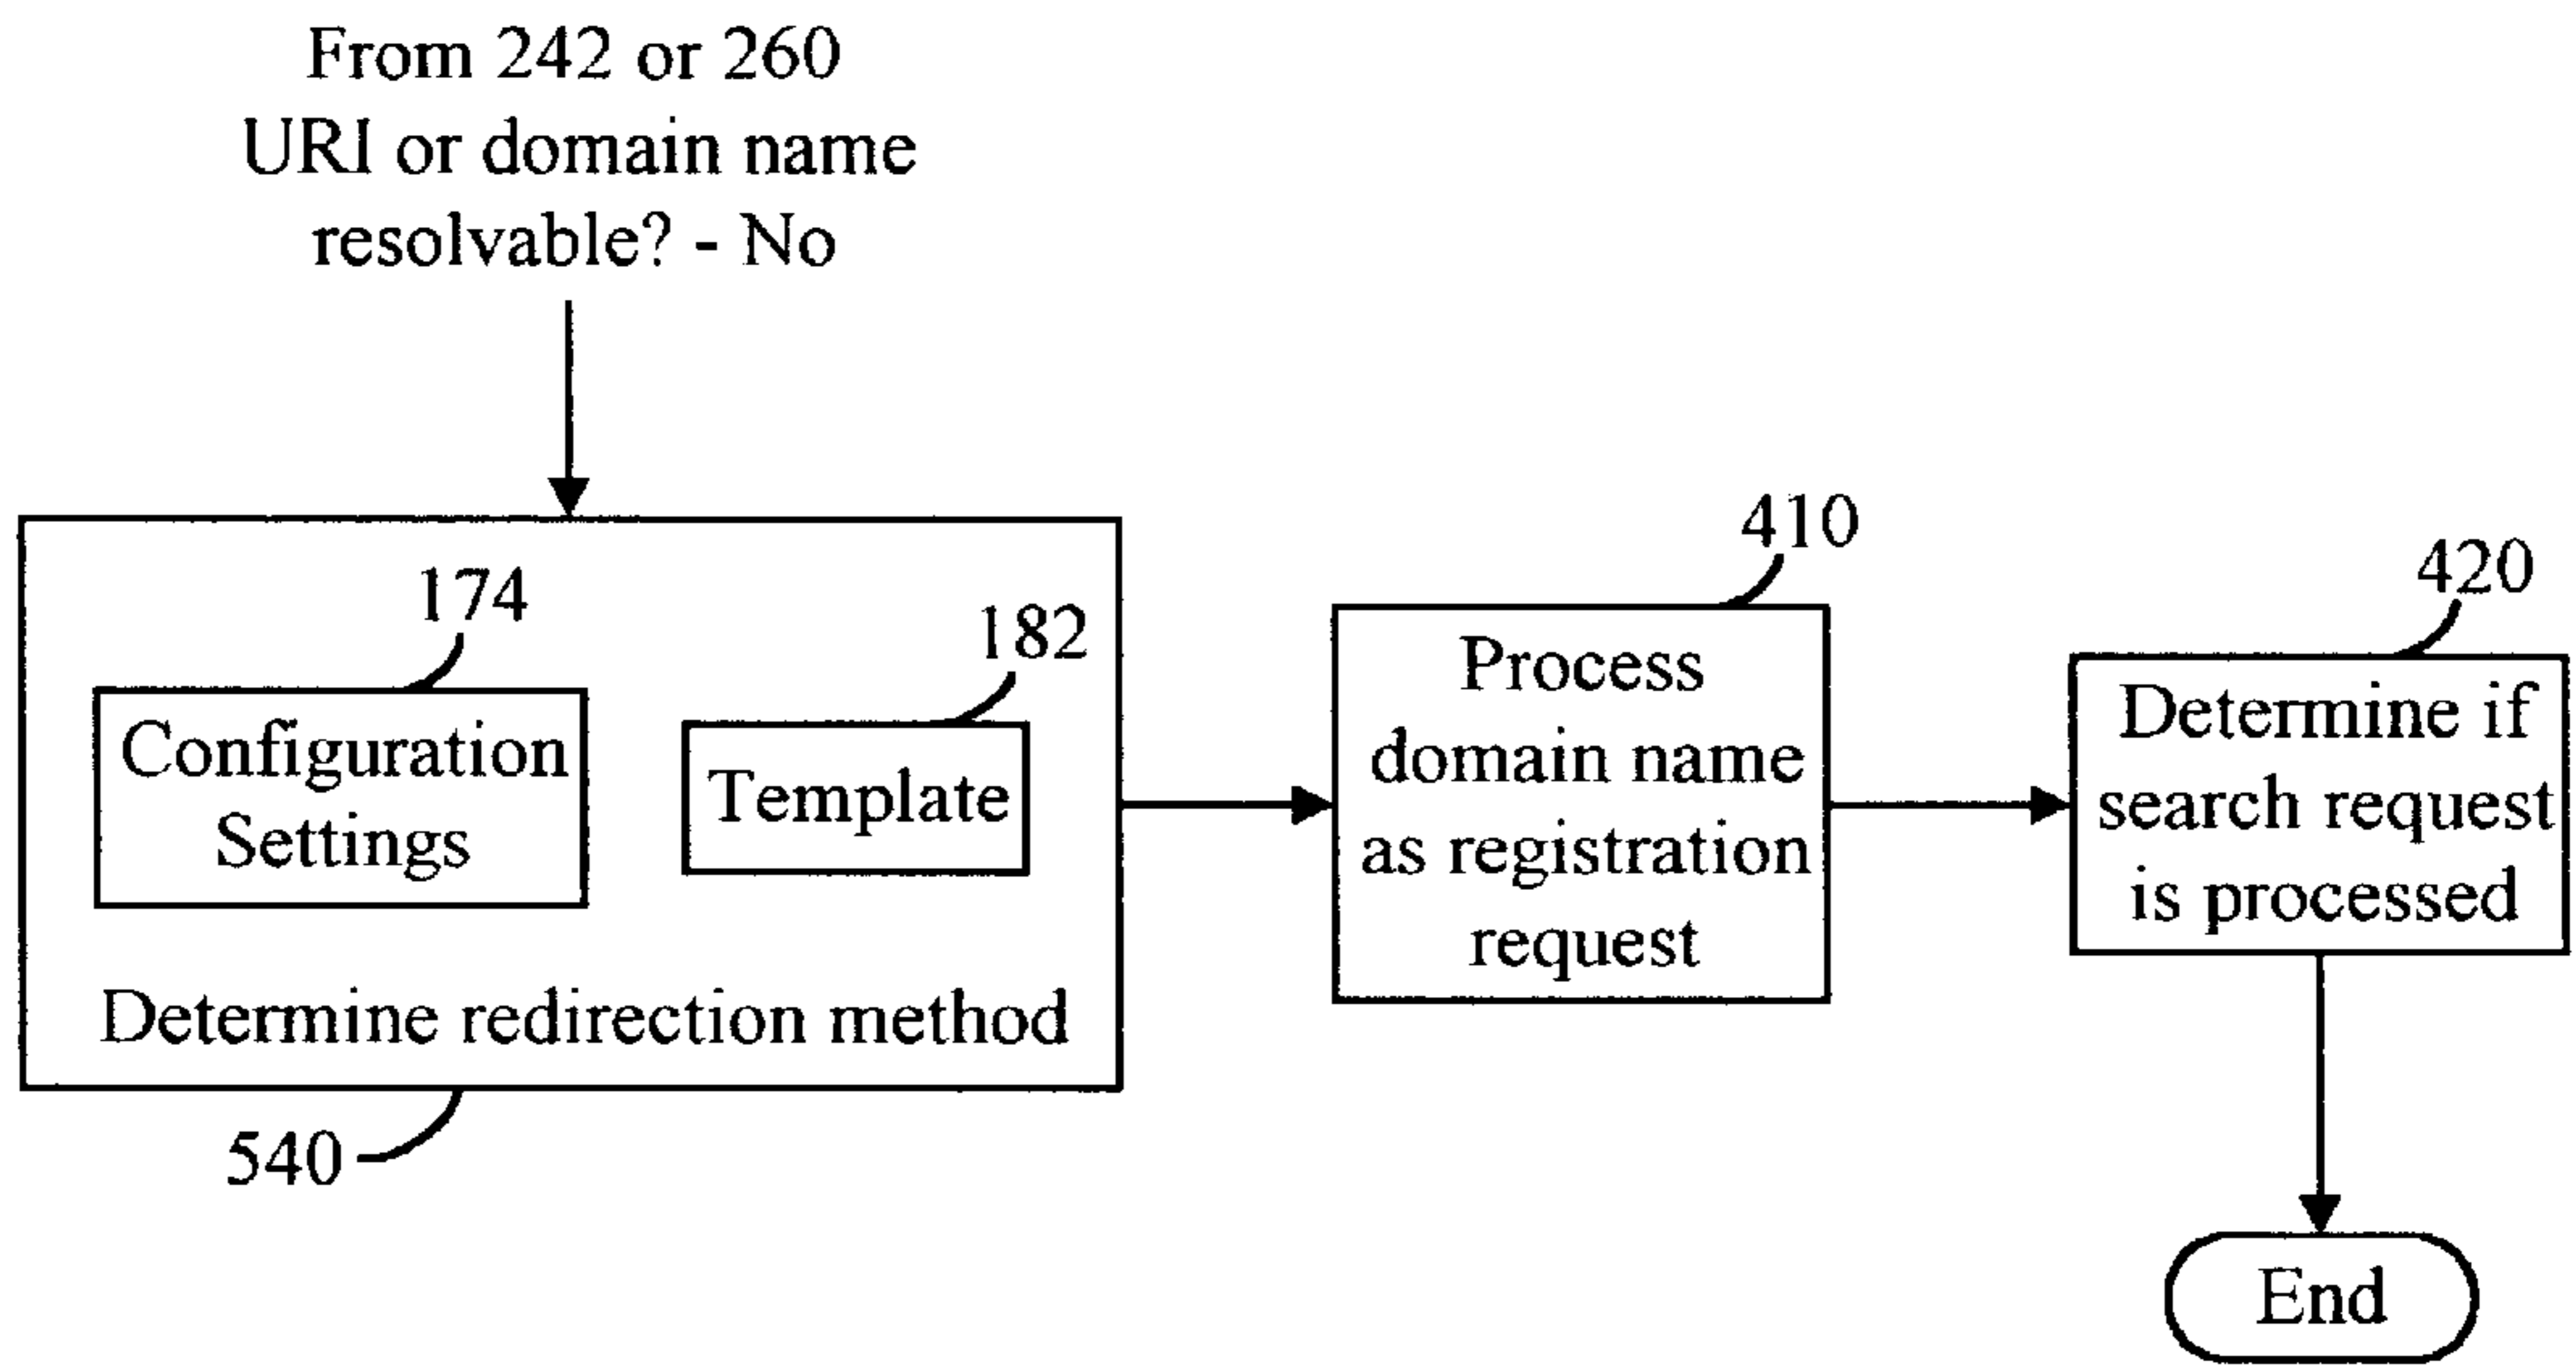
From 242 or 260
URI or domain name
resolvable? - No

174

Configuration Settings

182

Template

Determine redirection method

540

410

Process domain name as registration request

420

Determine if search request is processed

End